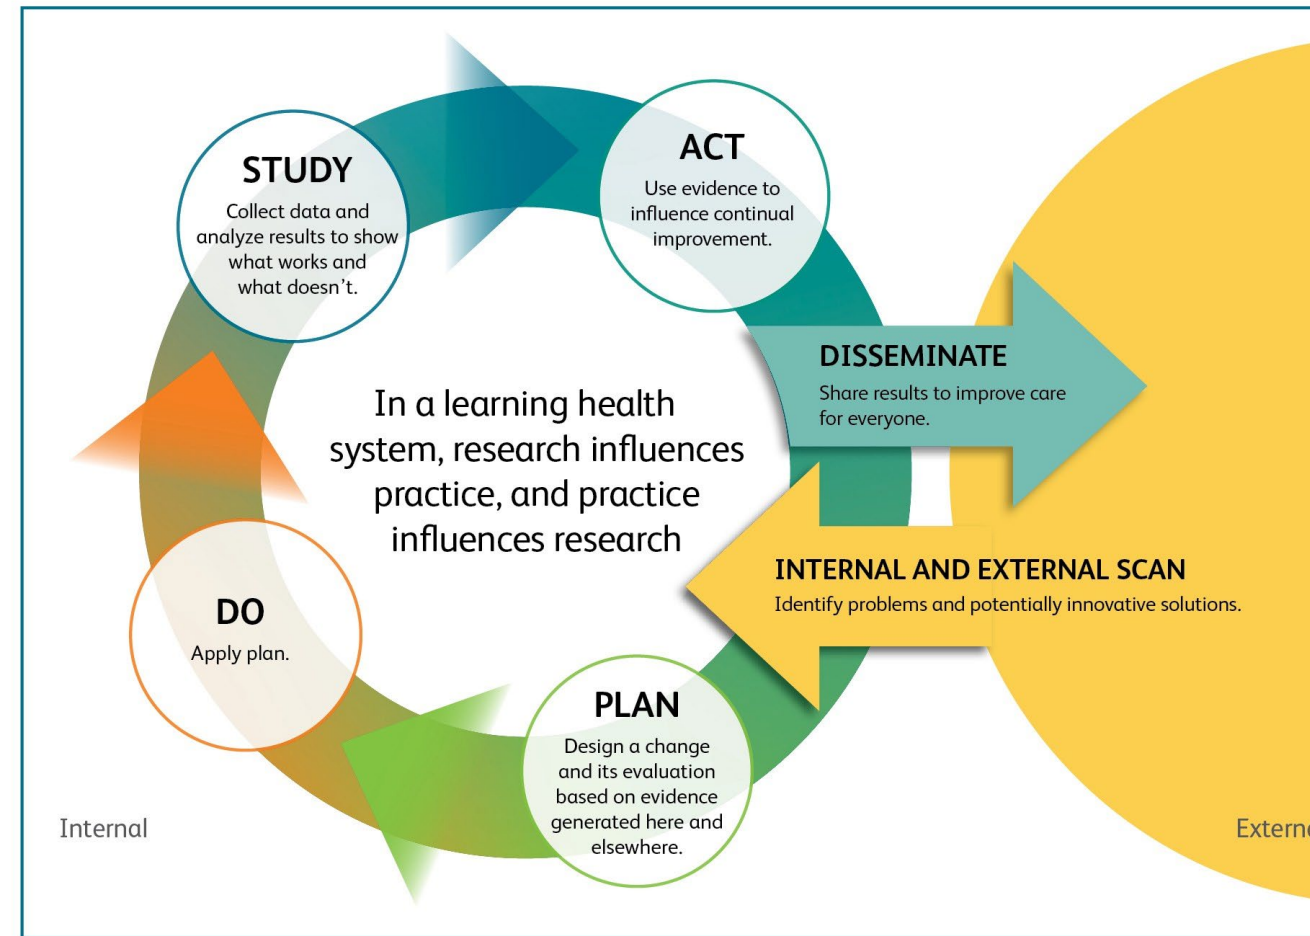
STUDY
Collect data and analyze results to show what works and what doesn't.

ACT
Use evidence to influence continual improvement.

In a learning health system, research influences practice, and practice influences research

DISSEMINATE
Share results to improve care for everyone.

INTERNAL AND EXTERNAL SCAN
Identify problems and potentially innovative solutions.

DO
Apply plan.

PLAN
Design a change and its evaluation based on evidence generated here and elsewhere.

Internal

Extern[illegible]